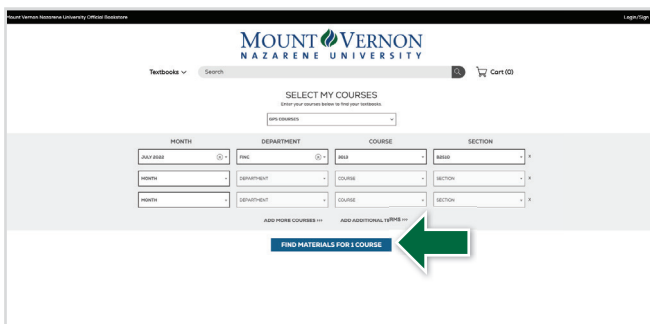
Mount Vernon Nazarene University Official Bookstore

Login/Sign

MOUNT VERNON
NAZARENE UNIVERSITY

Textbooks

Search

Cart (0)

SELECT MY COURSES
Enter your courses below to find your textbooks.

GPS COURSES

| MONTH | DEPARTMENT | COURSE | SECTION |
|---|---|---|---|
| JULY 2022 | FINC | 3013 | B2S1D |
| MONTH | DEPARTMENT | COURSE | SECTION |
| MONTH | DEPARTMENT | COURSE | SECTION |

ADD MORE COURSES >>> ADD ADDITIONAL TERMS >>>

FIND MATERIALS FOR 1 COURSE